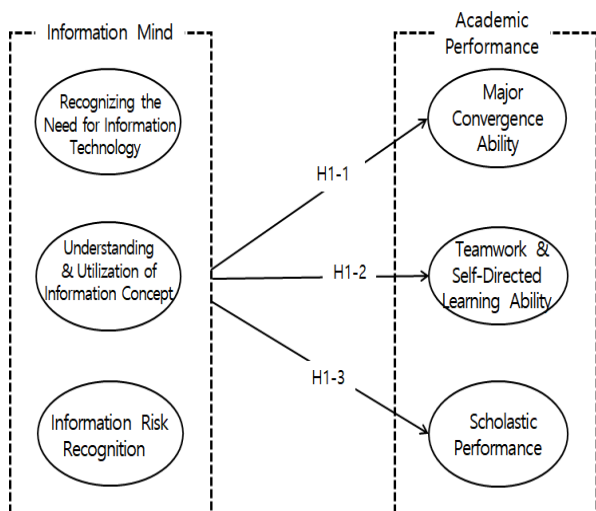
Information Mind

Recognizing the Need for Information Technology

Understanding & Utilization of Information Concept

Information Risk Recognition

Academic Performance

Major Convergence Ability

Teamwork & Self-Directed Learning Ability

Scholastic Performance

H1-1

H1-2

H1-3